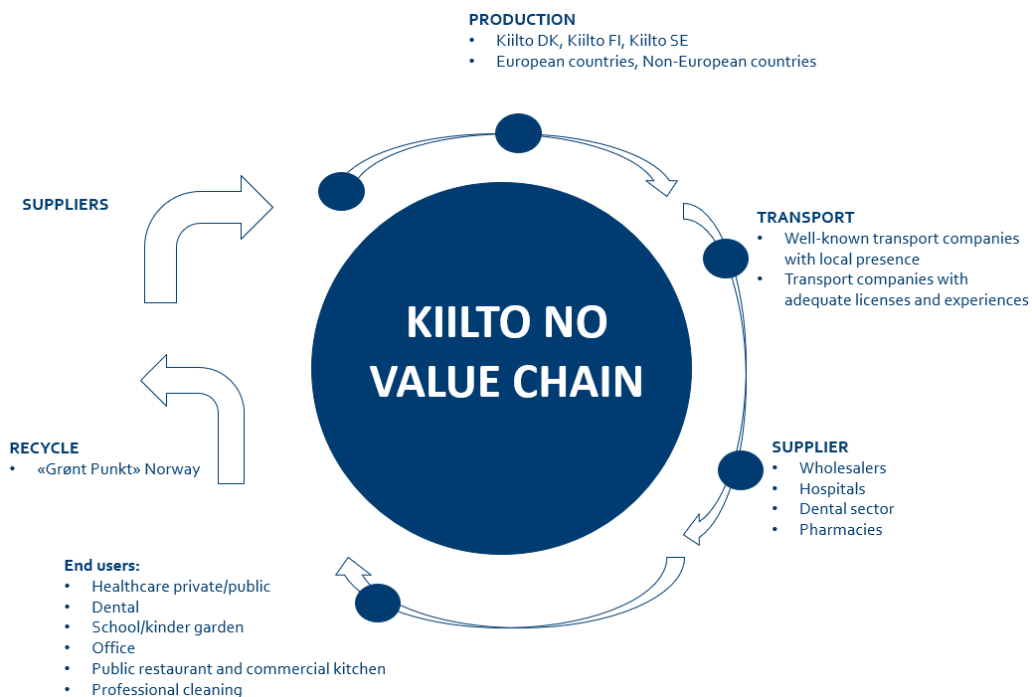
PRODUCTION
• Kiilto DK, Kiilto FI, Kiilto SE
• European countries, Non-European countries

SUPPLIERS

TRANSPORT
• Well-known transport companies with local presence
• Transport companies with adequate licenses and experiences

KIILTO NO VALUE CHAIN

RECYCLE
• «Grønt Punkt» Norway

SUPPLIER
• Wholesalers
• Hospitals
• Dental sector
• Pharmacies

End users:
• Healthcare private/public
• Dental
• School/kinder garden
• Office
• Public restaurant and commercial kitchen
• Professional cleaning